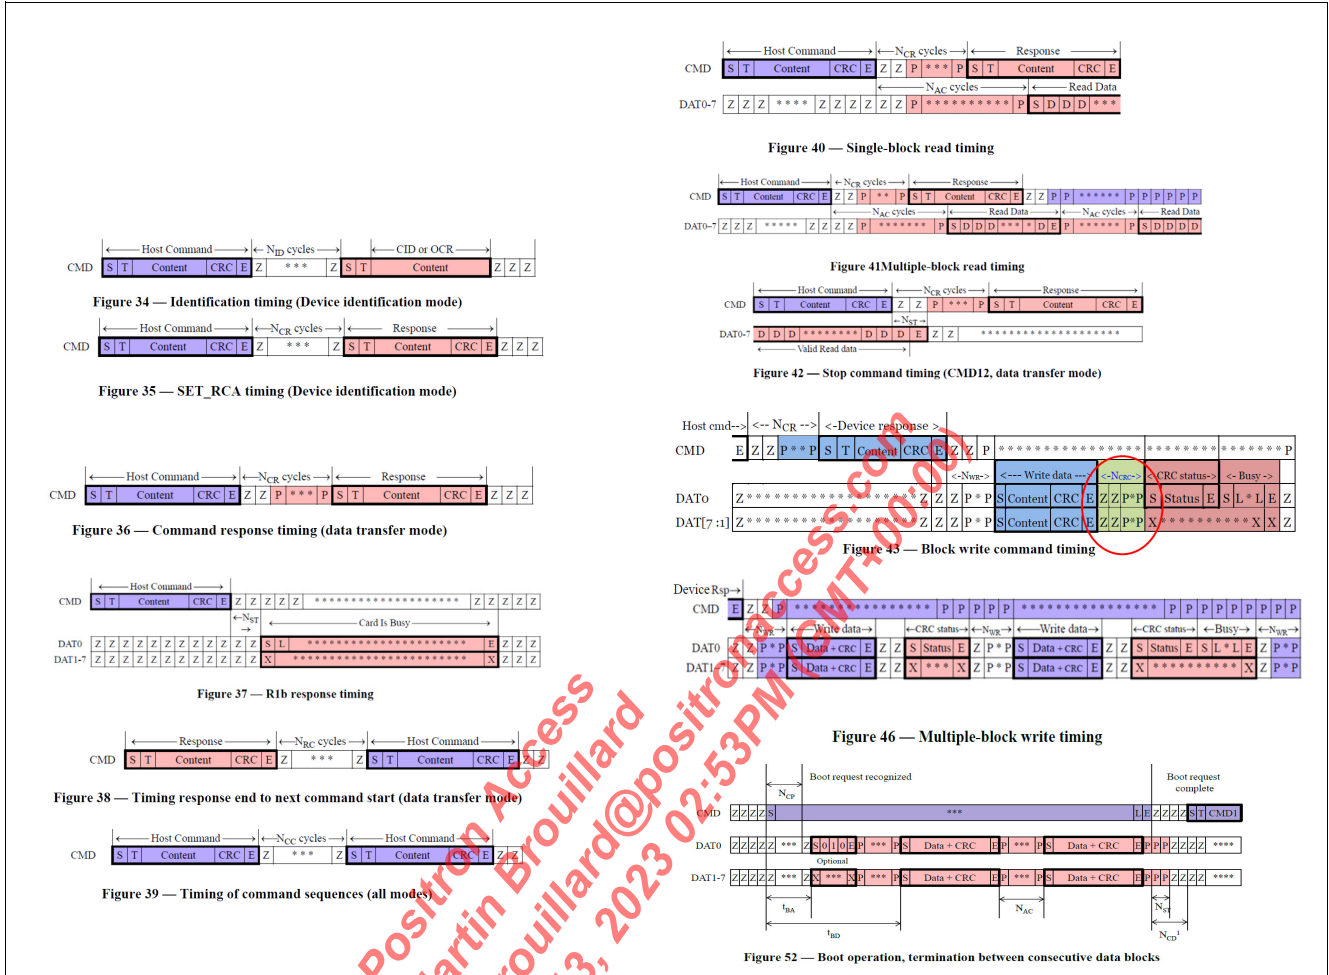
CMD | S | T | Content | CRC | E | Z | Z | P | *** | P | S | T | Content | CRC | E

Host Command — $N_{CR}$ cycles — Response

$N_{AC}$ cycles — Read Data

DAT0-7 Z Z Z **** Z Z Z Z Z Z P ********** P S D D D ***

Figure 40 — Single-block read timing

Host Command — $N_{CR}$ cycles — Response

CMD S T Content CRC E Z Z P ** P S T Content CRC E Z Z P P ****** P P P P P P

$N_{AC}$ cycles — Read Data — $N_{AC}$ cycles — Read Data

DAT0-7 Z Z Z ***** Z Z Z P ******* P S D D D *** * D E P ****** P S D D D D

Figure 41Multiple-block read timing

Host Command — $N_{CR}$ cycles — Response

CMD S T Content CRC E Z Z P *** P S T Content CRC E

$N_{ST}$

DAT0-7 D D D ******** D D D E Z Z ********************

Valid Read data

Figure 42 — Stop command timing (CMD12, data transfer mode)

Host Command — $N_{ID}$ cycles — CID or OCR

CMD S T Content CRC E Z *** Z S T Content Z Z Z

Figure 34 — Identification timing (Device identification mode)

Host Command — $N_{CR}$ cycles — Response

CMD S T Content CRC E Z *** Z S T Content CRC E Z Z Z

Figure 35 — SET_RCA timing (Device identification mode)

Host cmd--> <-- $N_{CR}$ --> <-Device response >

CMD E Z Z P ** P S T Content CRC E Z Z P ****************** ********* ******* P

<-Nwr-> <---- Write data ---> <-NCRC-> <-CRC status-> <- Busy ->

DATo Z ****************** Z Z P * P S Content CRC E Z Z P*P S Status E S L * L E Z

DAT[7 :1] Z ****************** Z Z P * P S Content CRC E Z Z P*P X ********** X X Z

Figure 43 — Block write command timing

Host Command — $N_{CR}$ cycles — Response

CMD S T Content CRC E Z Z P *** P S T Content CRC E Z Z Z

Figure 36 — Command response timing (data transfer mode)

Device Rsp

CMD E Z Z P **************** P P P P P **************** P P P P P P P P P

$N_{WR}$ — Write data — CRC status — $N_{WR}$ — Write data — CRC status — Busy — $N_{WR}$

DAT0 Z Z P * P S Data + CRC E Z Z S Status E Z P * P S Data + CRC E Z Z S Status E S L * L E Z P * P

DAT1-7 Z Z P * P S Data + CRC E Z Z X *** X Z P * P S Data + CRC E Z Z X ********** X Z P * P

Host Command

CMD S T Content CRC E Z Z Z Z Z ******************** Z Z Z Z

$N_{ST}$ — Card Is Busy

DAT0 Z Z Z Z Z Z Z Z Z Z Z Z Z Z S L ******************** E Z Z Z

DAT1-7 Z Z Z Z Z Z Z Z Z Z Z Z Z Z X ******************** X Z Z Z

Figure 37 — R1b response timing

Figure 46 — Multiple-block write timing

Response — $N_{RC}$ cycles — Host Command

CMD S T Content CRC E Z *** Z S T Content CRC E Z Z

Figure 38 — Timing response end to next command start (data transfer mode)

Boot request recognized — Boot request complete

$N_{CP}$

CMD Z Z Z S *** L E Z Z Z Z S T CMD1

DAT0 Z Z Z Z *** Z S 0 1 0 E P *** P S Data + CRC E P *** P S Data + CRC E P P P Z Z Z ****

Optional

DAT1-7 Z Z Z Z *** Z X *** X P *** P S Data + CRC E P *** P S Data + CRC E P P P Z Z Z ****

$t_{BA}$ $N_{AC}$ $N_{ST}$

$t_{BD}$ $N_{CD}^1$

Host Command — $N_{CC}$ cycles — Host Command

CMD S T Content CRC E Z *** Z S T Content CRC E Z Z

Figure 39 — Timing of command sequences (all modes)

Figure 52 — Boot operation, termination between consecutive data blocks

Positron Access
Martin Brouillard
mbrouillard@positronaccess.com
Jul 13, 2023 02:53PM (GMT+00:00)